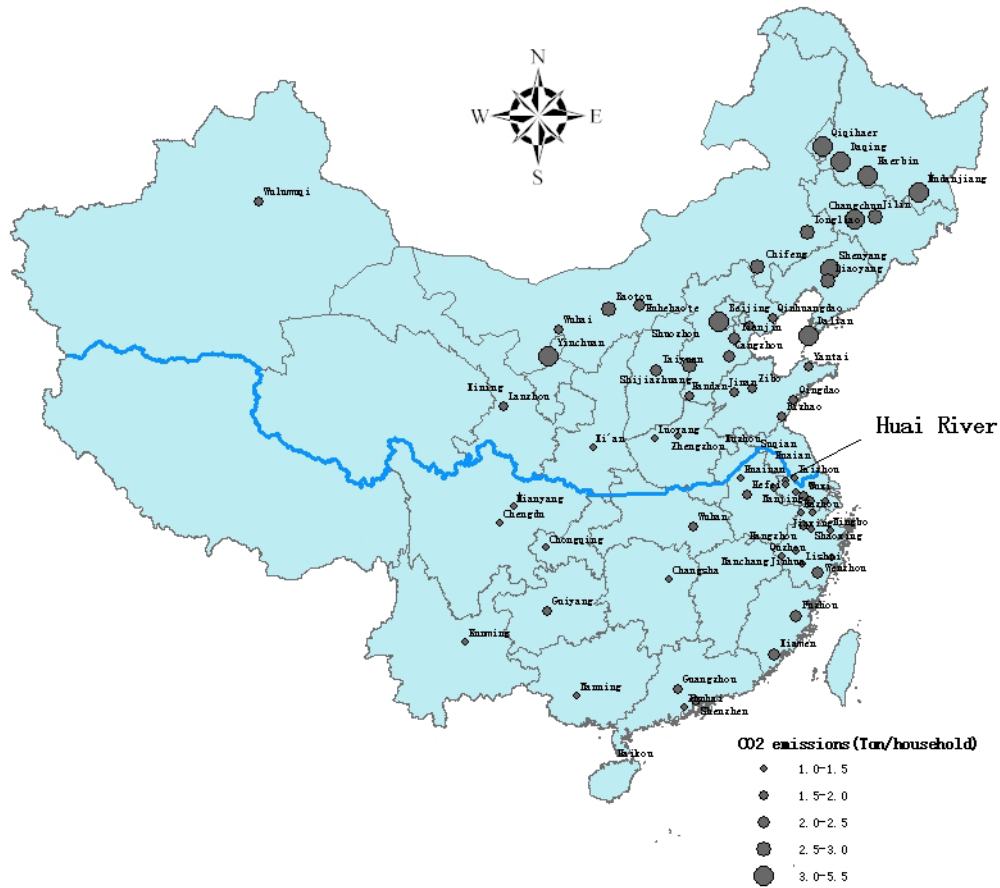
N
W
E
S

Qiqihaer
Daqing
Haerbin
Mudanjiang
Wulumuqi
Changchun
Jilin
Tongliao
Chifeng
Shenyang
Liaoyang
Baotou
Huhehaote
Beijing
Qinhuangdao
Wuhai
Tianjin
Dalian
Yinchuan
Shuozhou
Cangzhou
Yantai
Taiyuan
Shijiazhuang
Handan
Jinan
Zibo
Qingdao
Xining
Lanzhou
Rizhao
Huai River
Xi'an
Luoyang
Zhengzhou
Xuzhou
Suqian
Huaxian
Huainan
Taizhou
Hefei
Wuxi
Nanjing
Suzhou
Mianyang
Chengdu
Wuhan
Jiaxing
Ningbo
Chongqing
Hangzhou
Shaoxing
Quzhou
Lishui
Nanchang
Jinhua
Wenzhou
Changsha
Guiyang
Fuzhou
Kunming
Xiamen
Nanning
Guangzhou
Zhuhai
Shenzhen
Haikou

CO2 emissions(Ton/household)
1.0-1.5
1.5-2.0
2.0-2.5
2.5-3.0
3.0-5.5